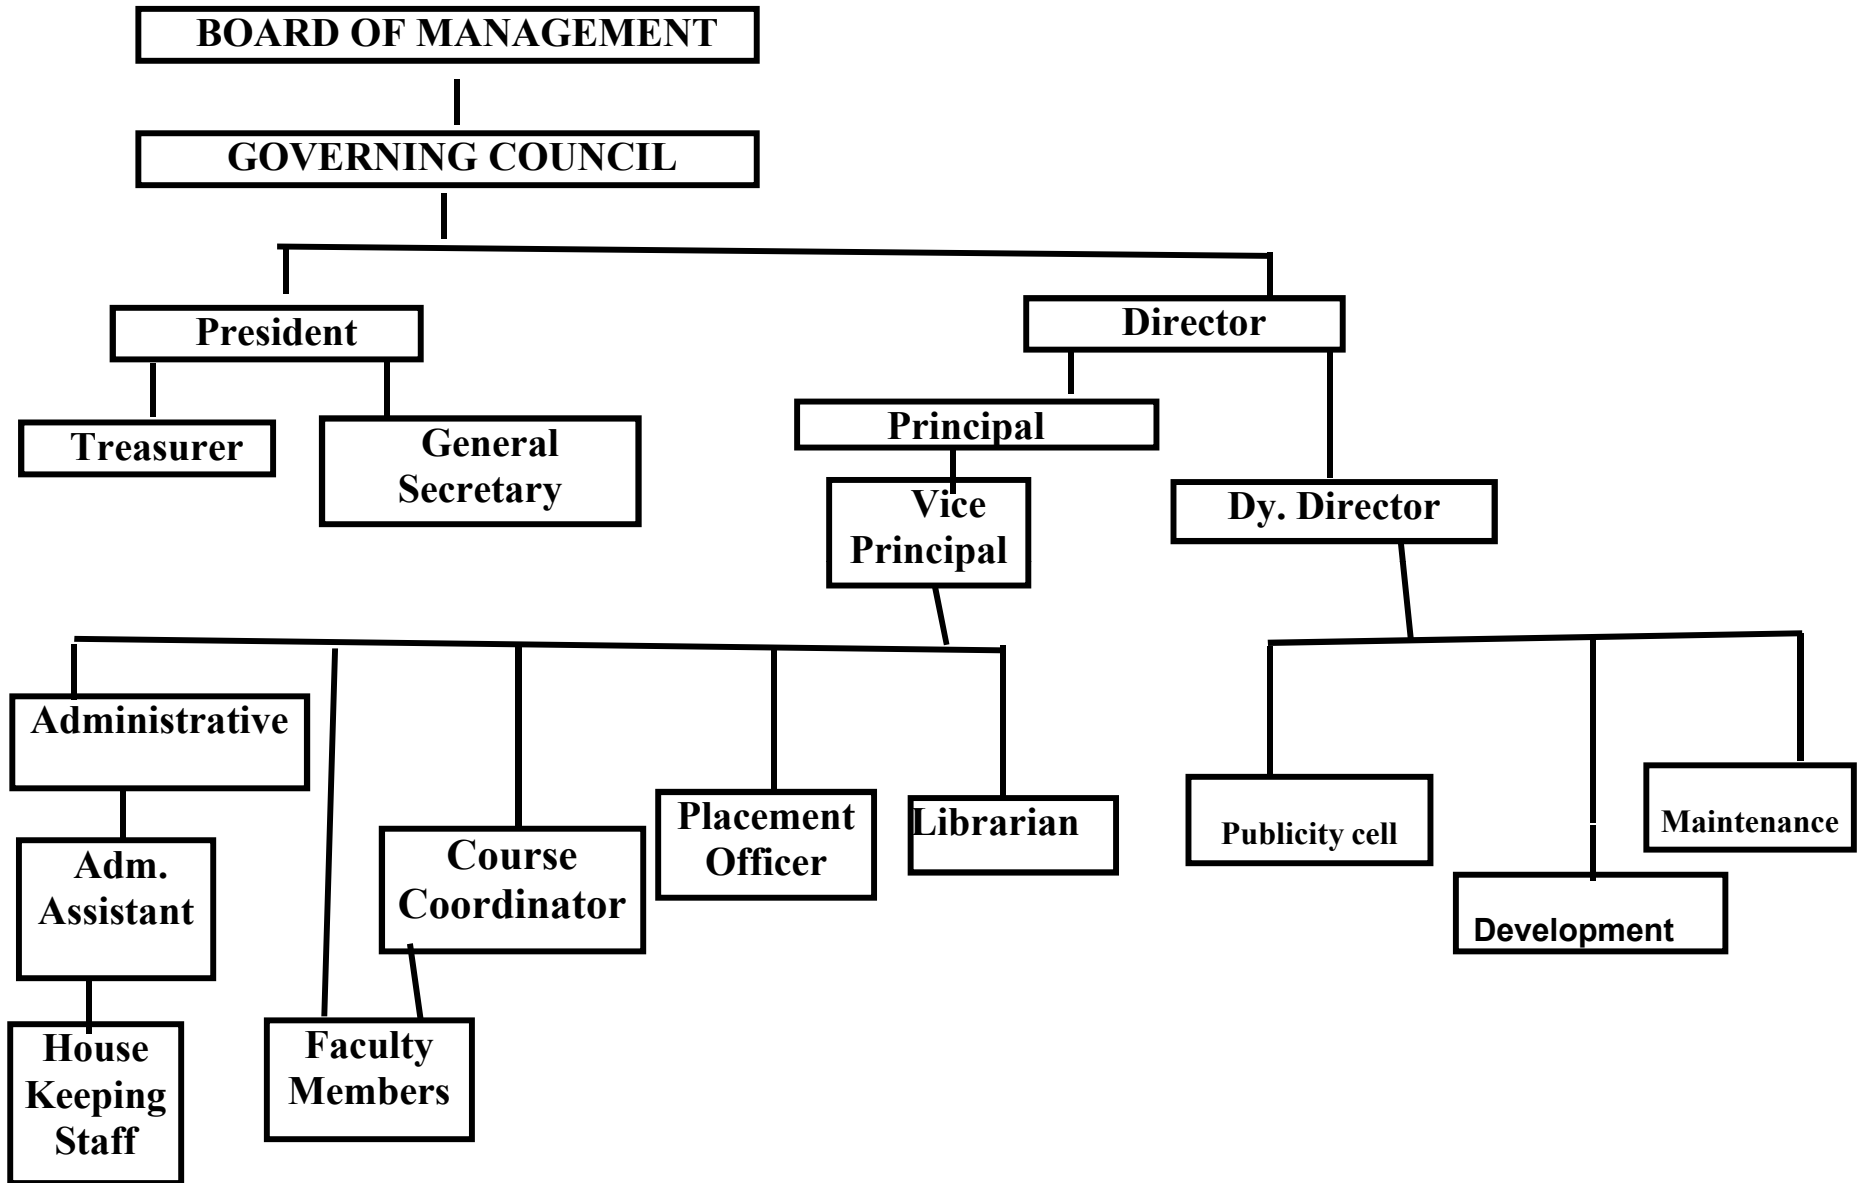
BOARD OF MANAGEMENT

GOVERNING COUNCIL

President

Director

Treasurer

General Secretary

Principal

Vice Principal

Dy. Director

Administrative

Adm. Assistant

House Keeping Staff

Faculty Members

Course Coordinator

Placement Officer

Librarian

Publicity cell

Development

Maintenance